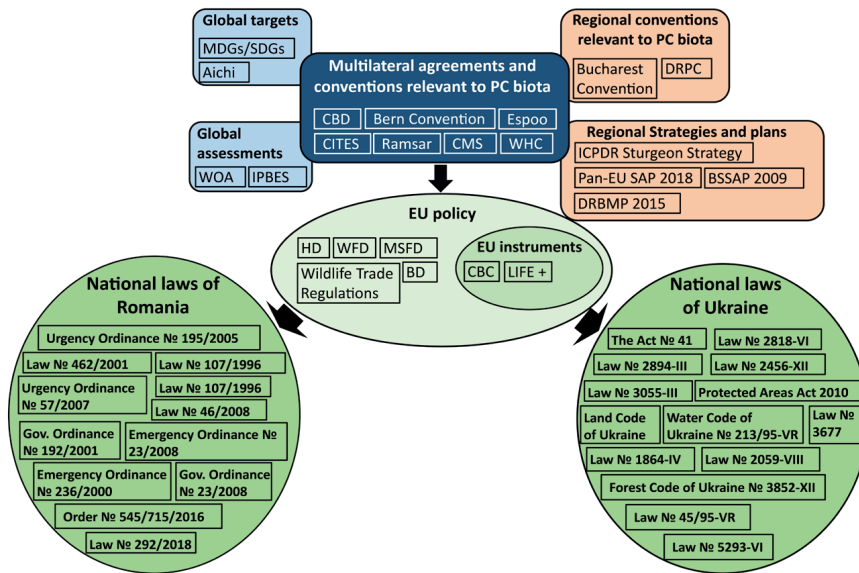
Global targets

MDGs/SDGs

Aichi

Multilateral agreements and conventions relevant to PC biota

CBD Bern Convention Espoo

CITES Ramsar CMS WHC

Regional conventions relevant to PC biota

Bucharest Convention

DRPC

Global assessments

WOA IPBES

Regional Strategies and plans

ICPDR Sturgeon Strategy

Pan-EU SAP 2018 BSSAP 2009

DRBMP 2015

EU policy

HD WFD MSFD

Wildlife Trade Regulations

BD

EU instruments

CBC LIFE +

National laws of Romania

Urgency Ordinance № 195/2005

Law № 462/2001

Law № 107/1996

Urgency Ordinance № 57/2007

Law № 107/1996

Law № 46/2008

Gov. Ordinance № 192/2001

Emergency Ordinance № 23/2008

Emergency Ordinance № 236/2000

Gov. Ordinance № 23/2008

Order № 545/715/2016

Law № 292/2018

National laws of Ukraine

The Act № 41

Law № 2818-VI

Law № 2894-III

Law № 2456-XII

Law № 3055-III

Protected Areas Act 2010

Land Code of Ukraine

Water Code of Ukraine № 213/95-VR

Law № 3677

Law № 1864-IV

Law № 2059-VIII

Forest Code of Ukraine № 3852-XII

Law № 45/95-VR

Law № 5293-VI